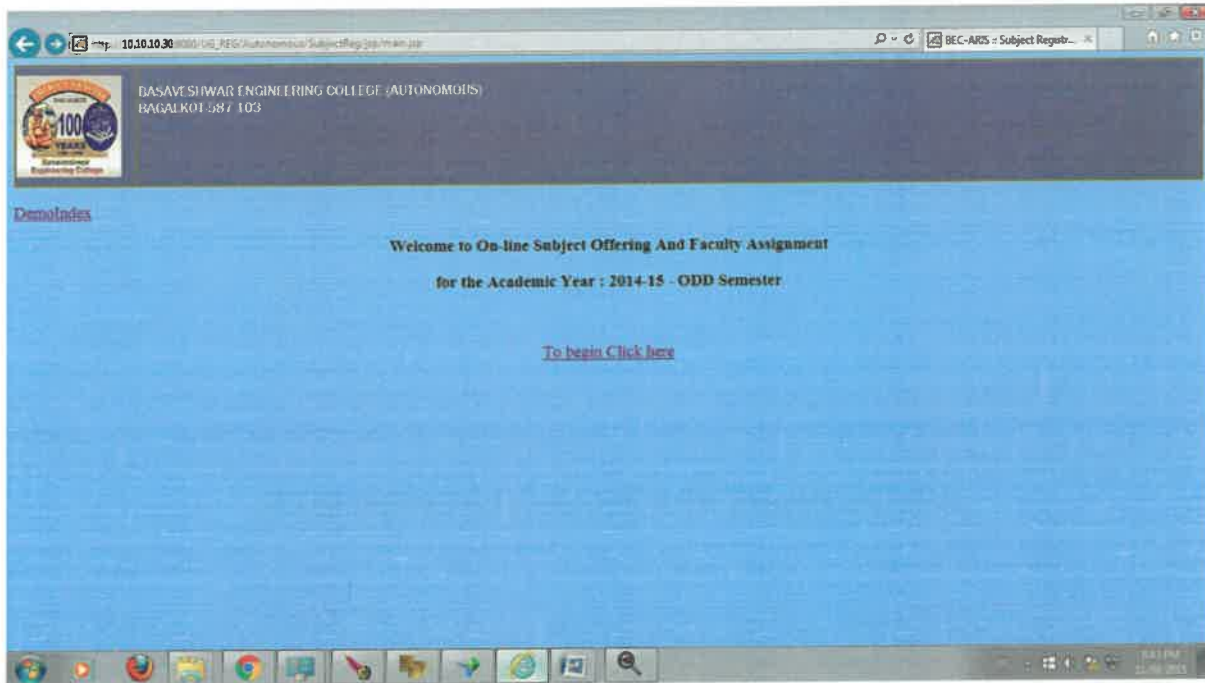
http://10.10.10.30:8080/UG_REG/Autonomous/SubjectReg/jsp/main.jsp

BEC-ARIS :: Subject Registr...

100 YEARS

BASAVESHWAR ENGINEERING COLLEGE (AUTONOMOUS)
BAGALKOT 587 103

DemoIndex

Welcome to On-line Subject Offering And Faculty Assignment

for the Academic Year : 2014-15 - ODD Semester

To begin Click here

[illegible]